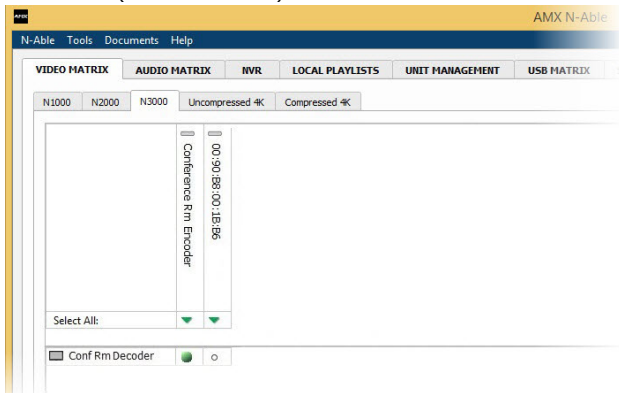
AMX N-Able

N-Able Tools Documents Help

VIDEO MATRIX AUDIO MATRIX NVR LOCAL PLAYLISTS UNIT MANAGEMENT USB MATRIX

N1000 N2000 N3000 Uncompressed 4K Compressed 4K

Conference Rm Encoder

00:90:B8:00:1B:B6

Select All:

Conf Rm Decoder